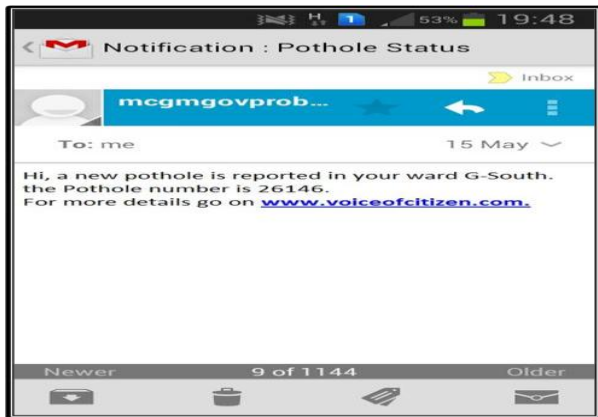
53% 19:48

Notification : Pothole Status

Inbox

mcgmgovprob...

To: me

15 May

Hi, a new pothole is reported in your ward G-South. the Pothole number is 26146.
For more details go on www.voiceofcitizen.com.

Newer

9 of 1144

Older